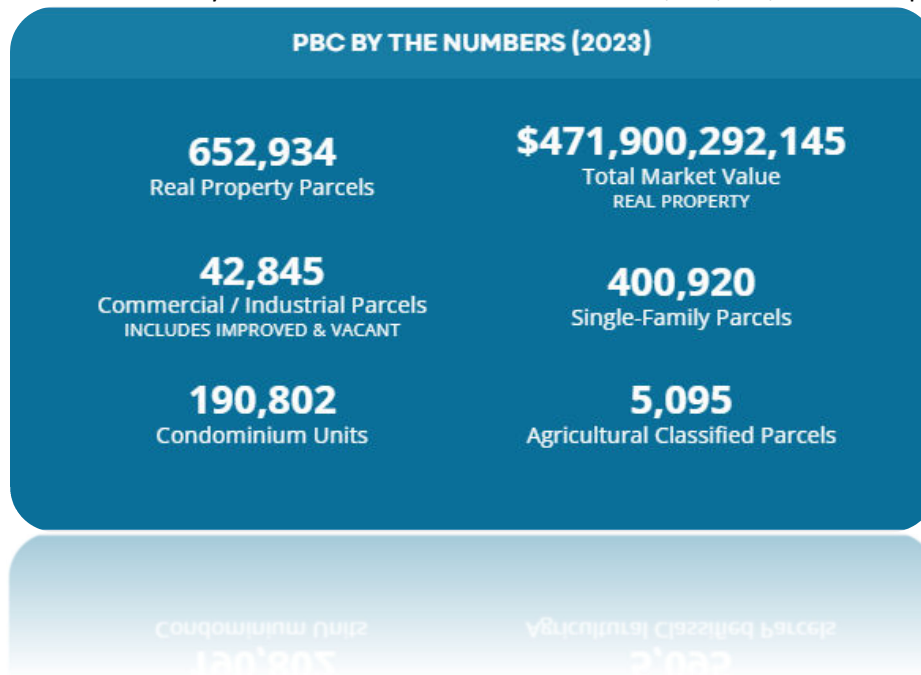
PBC BY THE NUMBERS (2023)

652,934
Real Property Parcels

$471,900,292,145
Total Market Value
REAL PROPERTY

42,845
Commercial / Industrial Parcels
INCLUDES IMPROVED & VACANT

400,920
Single-Family Parcels

190,802
Condominium Units

5,095
Agricultural Classified Parcels